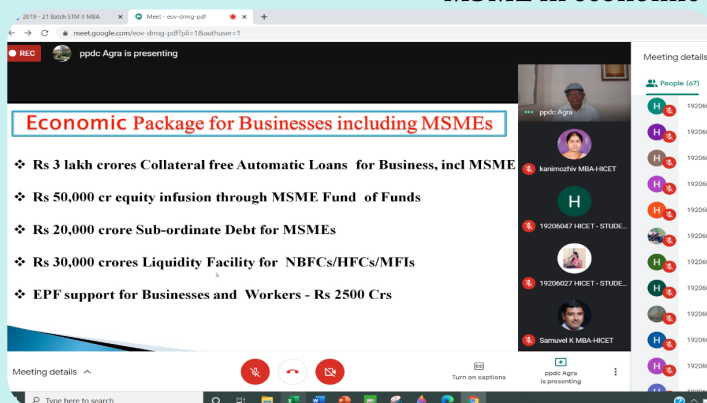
MSME in economic

2019 - 21 Batch STM II MBA
Meet - eov-drmg-pdf
meet.google.com/eov-drmg-pdf?pli=1&authuser=1

REC
ppdc Agra is presenting

Economic Package for Businesses including MSMEs

❖ Rs 3 lakh crores Collateral free Automatic Loans for Business, incl MSME

❖ Rs 50,000 cr equity infusion through MSME Fund of Funds

❖ Rs 20,000 crore Sub-ordinate Debt for MSMEs

❖ Rs 30,000 crores Liquidity Facility for NBFCs/HFCs/MFIs

❖ EPF support for Businesses and Workers - Rs 2500 Crs

ppdc Agra
kanimozhiv MBA-HICET
H
19206047 HICET - STUDE...
19206027 HICET - STUDE...
Samuvel K MBA-HICET

Meeting details
People (67)
19206
19206
19206
19206
19206
19206
19206
19206
19206
19206
19206

Meeting details
Turn on captions
ppdc Agra is presenting

Type here to search